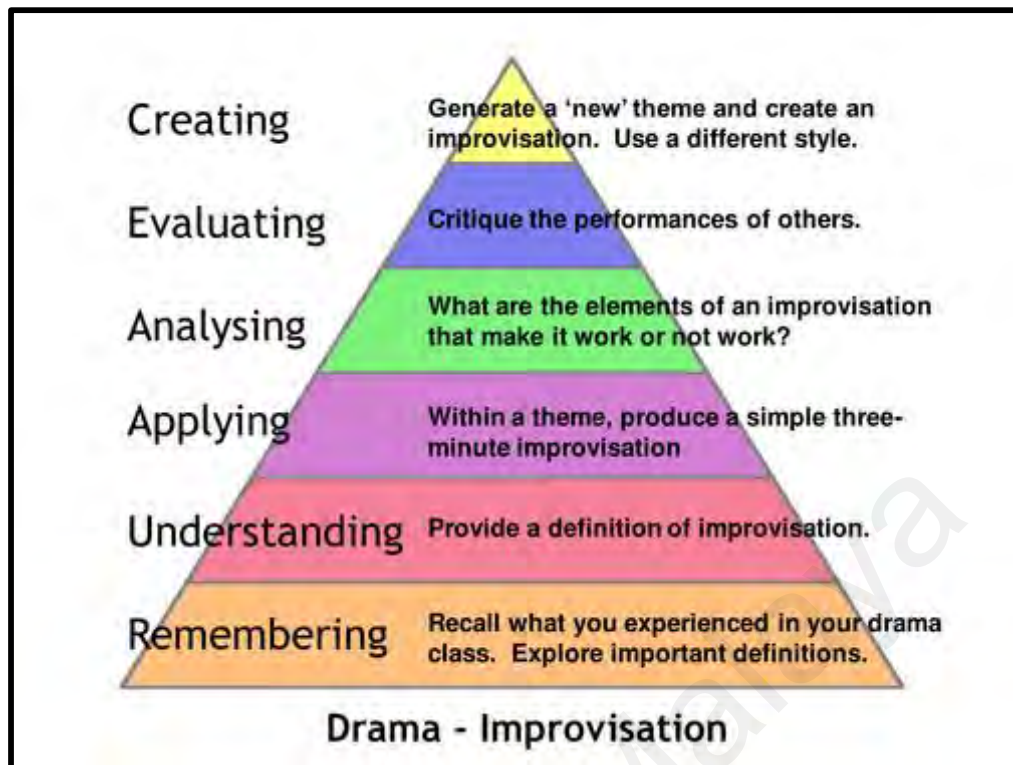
Creating
Generate a 'new' theme and create an improvisation. Use a different style.

Evaluating
Critique the performances of others.

Analysing
What are the elements of an improvisation that make it work or not work?

Applying
Within a theme, produce a simple three-minute improvisation

Understanding
Provide a definition of improvisation.

Remembering
Recall what you experienced in your drama class. Explore important definitions.

Drama - Improvisation